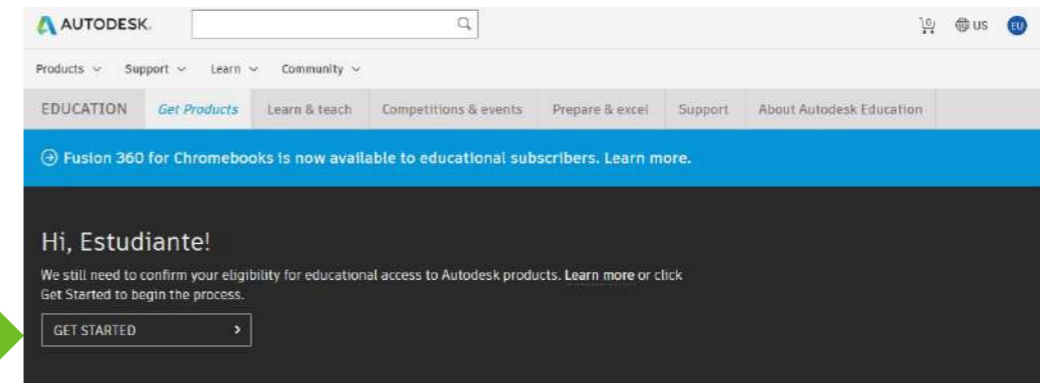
AUTODESK.

0 US EU

Products ∨ Support ∨ Learn ∨ Community ∨

EDUCATION Get Products Learn & teach Competitions & events Prepare & excel Support About Autodesk Education

Fusion 360 for Chromebooks is now available to educational subscribers. Learn more.

Hi, Estudiante!

We still need to confirm your eligibility for educational access to Autodesk products. Learn more or click Get Started to begin the process.

GET STARTED ›